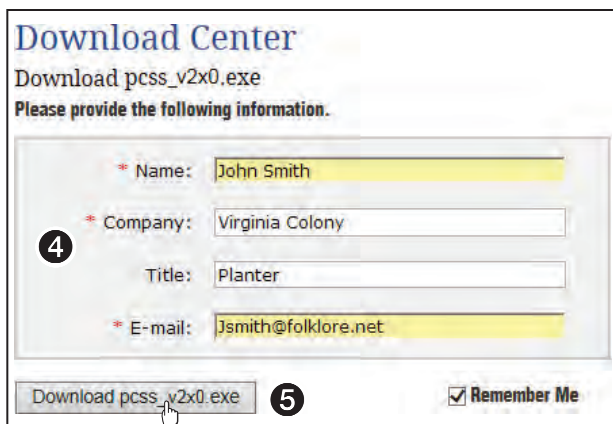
Download Center

Download pcss_v2x0.exe

Please provide the following information.

* Name: John Smith

* Company: Virginia Colony

Title: Planter

* E-mail: Jsmith@folklore.net

4

Download pcss_v2x0.exe

5

Remember Me